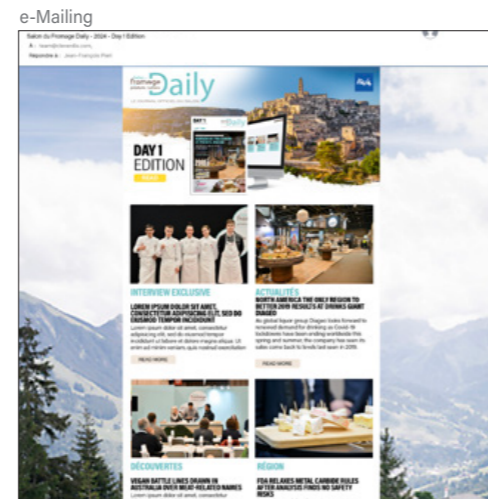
e-Mailing

Salon du Fromage Daily - 2024 - Day 1 Edition

À : team@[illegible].com,

Répondre à : Jean-François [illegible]

Fromage Daily

DAY 1 EDITION

INTERVIEW EXCLUSIVE

LOREM IPSUM DOLOR SIT AMET, CONSECTETUR ADIPISCING ELIT, SED DO EIUSMOD TEMPOR INCIDIDUNT

Lorem ipsum dolor sit amet, consectetur adipiscing elit, sed do eiusmod tempor incididunt ut labore et dolore magna aliqua. Ut enim ad minim veniam quis nostrud exercitation

READ MORE

ACTUALITÉS

NORTH AMERICA THE ONLY REGION TO BETTER 2019 RESULTS AT DRINKS GIANT DIAGEO

As global liquor group Diageo looks forward to renewed demand for drinking as Covid-19 lockdowns have been ending worldwide this spring and summer, the company has seen its sales come back to levels last seen in 2019.

READ MORE

DÉCOUVERTES

VEGAN BATTLE LINES DRAWN IN EUSTRALIA OVER MEAT-RELATED NAMES

Lorem ipsum dolor sit amet, consectetur

RÉGION

FDA RELAXES METAL CARBIDE RULES AFTER ANALYSIS FINDS NO SAFETY RISKS